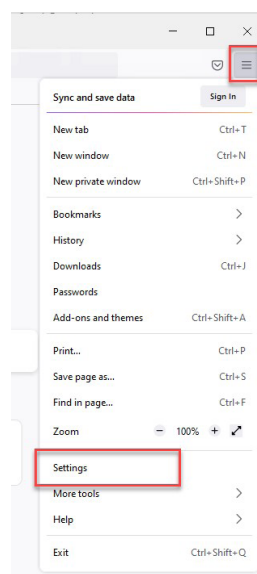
Sync and save data
Sign In

New tab Ctrl+T
New window Ctrl+N
New private window Ctrl+Shift+P

Bookmarks
History
Downloads Ctrl+J
Passwords
Add-ons and themes Ctrl+Shift+A

Print... Ctrl+P
Save page as... Ctrl+S
Find in page... Ctrl+F

Zoom − 100% +

Settings
More tools
Help

Exit Ctrl+Shift+Q